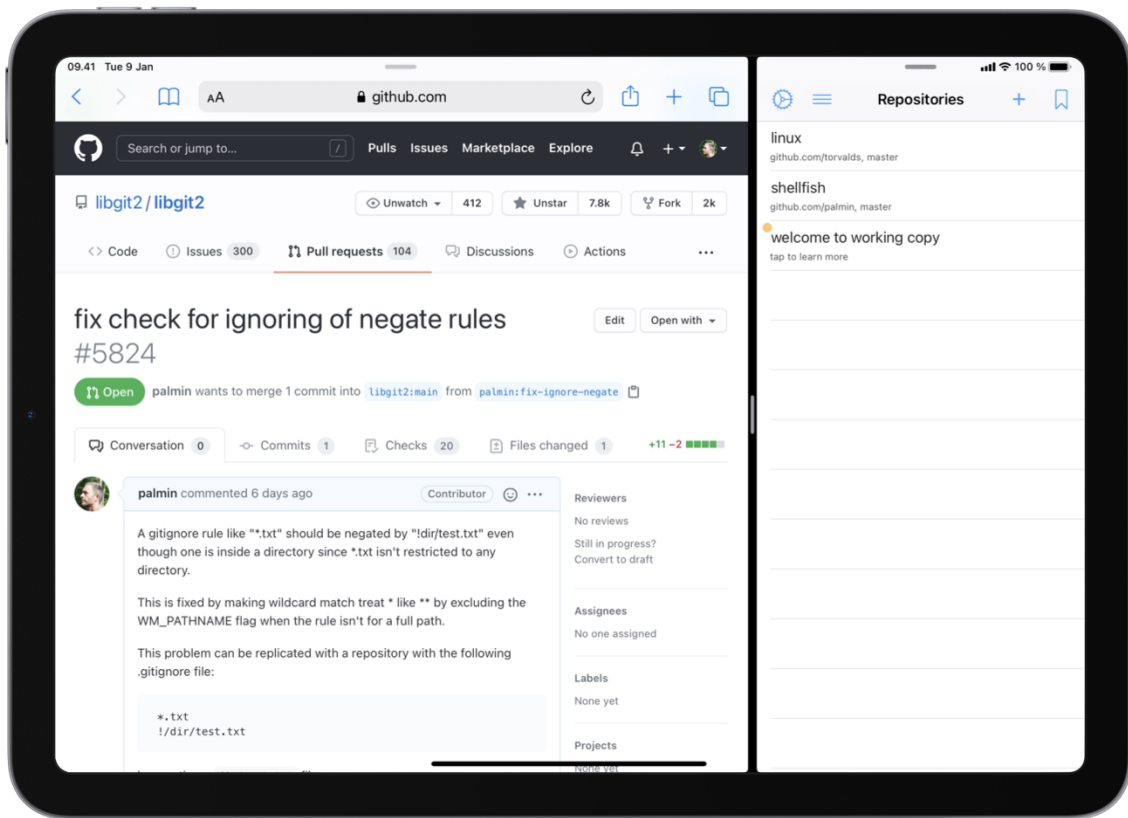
09.41 Tue 9 Jan

AA github.com

Search or jump to... / Pulls Issues Marketplace Explore

libgit2 / libgit2

Unwatch 412 Unstar 7.8k Fork 2k

Code Issues 300 Pull requests 104 Discussions Actions ...

fix check for ignoring of negate rules #5824

Edit Open with

Open palmin wants to merge 1 commit into libgit2:main from palmin:fix-ignore-negate

Conversation 0 Commits 1 Checks 20 Files changed 1 +11 −2

palmin commented 6 days ago Contributor

A gitignore rule like "*.txt" should be negated by "!dir/test.txt" even though one is inside a directory since *.txt isn't restricted to any directory.

This is fixed by making wildcard match treat * like ** by excluding the WM_PATHNAME flag when the rule isn't for a full path.

This problem can be replicated with a repository with the following .gitignore file:

```
*.txt
!/dir/test.txt
```

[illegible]

Reviewers
No reviews
Still in progress?
Convert to draft

Assignees
No one assigned

Labels
None yet

Projects
None yet

100 %

Repositories

linux
github.com/torvalds, master

shellfish
github.com/palmin, master

welcome to working copy
tap to learn more